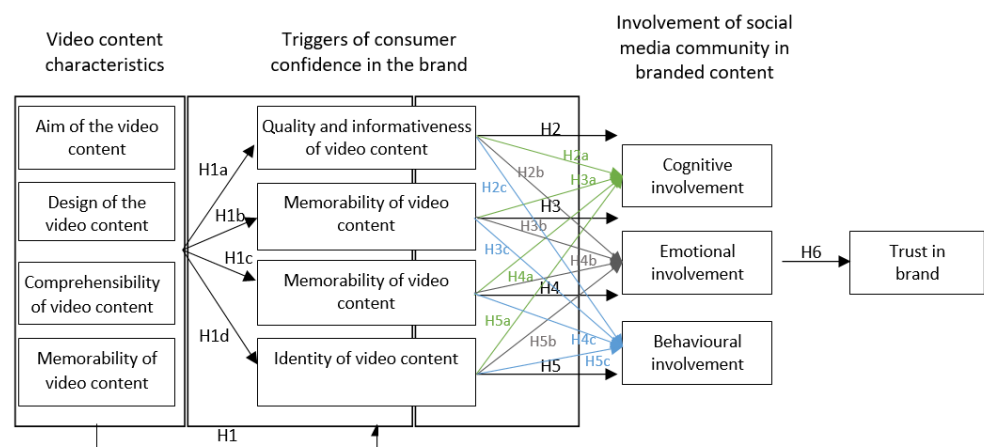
Video content characteristics

Triggers of consumer confidence in the brand

Involvement of social media community in branded content

Aim of the video content

Design of the video content

Comprehensibility of video content

Memorability of video content

H1a

H1b

H1c

H1d

Quality and informativeness of video content

Memorability of video content

Memorability of video content

Identity of video content

H2

H2a

H2b

H2c

H3a

H3

H3b

H3c

H4a

H4b

H4

H5a

H5b

H4c

H5c

H5

Cognitive involvement

Emotional involvement

Behavioural involvement

H6

Trust in brand

H1